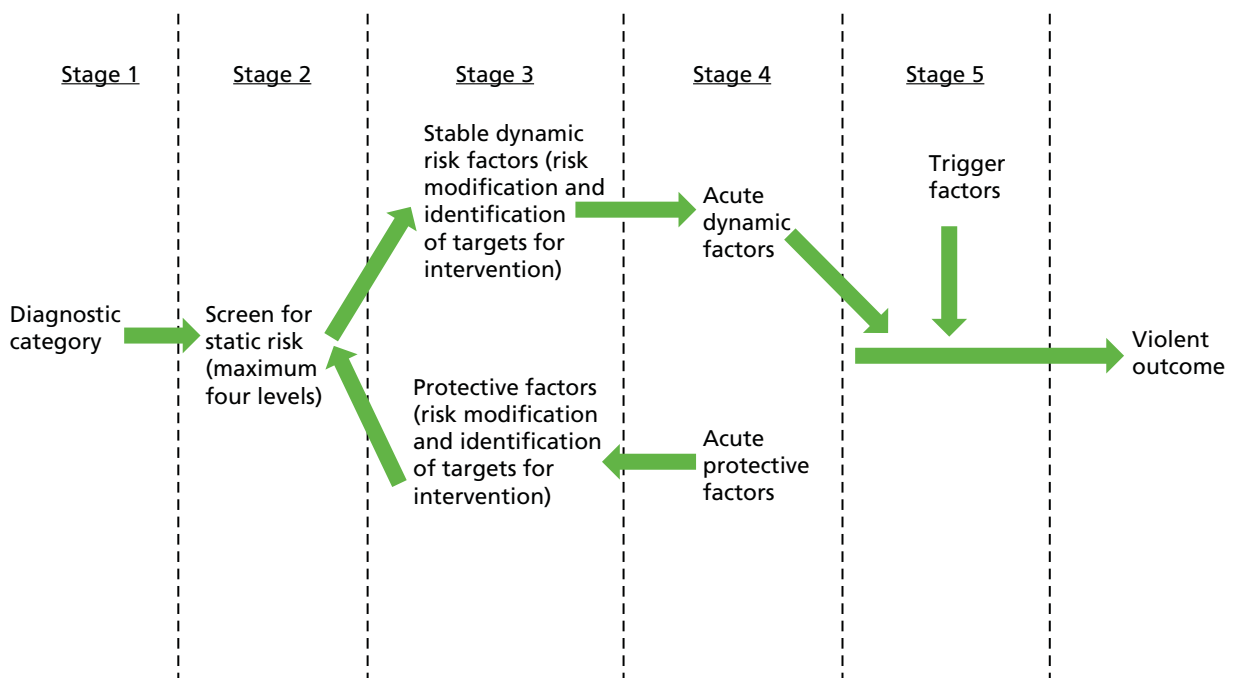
Stage 1

Stage 2

Stage 3

Stage 4

Stage 5

Diagnostic category

Screen for static risk (maximum four levels)

Stable dynamic risk factors (risk modification and identification of targets for intervention)

Protective factors (risk modification and identification of targets for intervention)

Acute dynamic factors

Acute protective factors

Trigger factors

Violent outcome